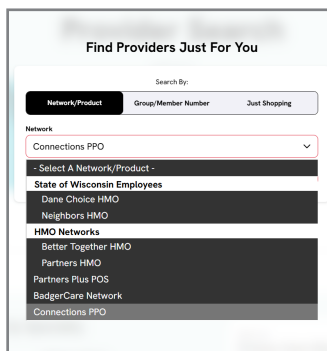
Find Providers Just For You

Search By:

Network/Product

Group/Member Number

Just Shopping

Network

Connections PPO

- Select A Network/Product -

State of Wisconsin Employees

Dane Choice HMO

Neighbors HMO

HMO Networks

Better Together HMO

Partners HMO

Partners Plus POS

BadgerCare Network

Connections PPO